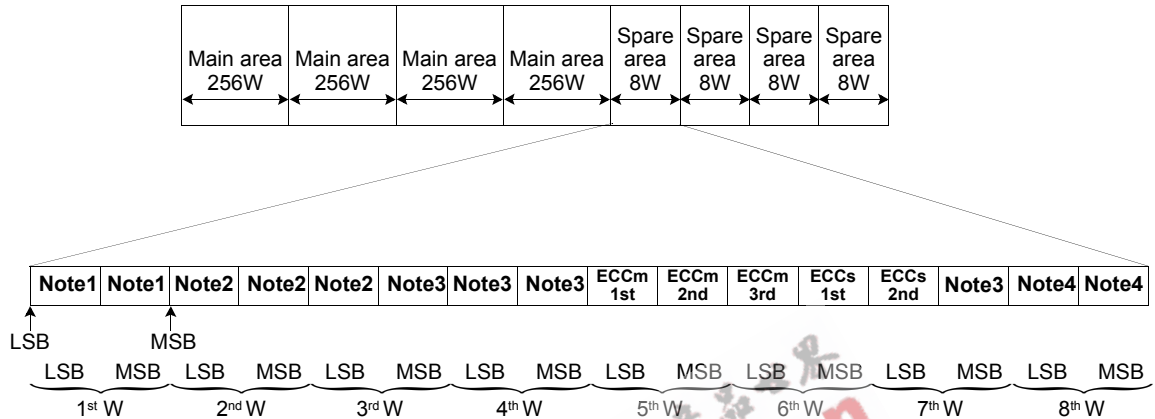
| Main area 256W | Main area 256W | Main area 256W | Main area 256W | Spare area 8W | Spare area 8W | Spare area 8W | Spare area 8W |
|---|---|---|---|---|---|---|---|

| Note1 | Note1 | Note2 | Note2 | Note2 | Note3 | Note3 | Note3 | ECCm 1st | ECCm 2nd | ECCm 3rd | ECCs 1st | ECCs 2nd | Note3 | Note4 | Note4 |
|---|---|---|---|---|---|---|---|---|---|---|---|---|---|---|---|

LSB MSB

LSB MSB LSB MSB LSB MSB LSB MSB LSB MSB LSB MSB LSB MSB LSB MSB

$1^{st}$ W $2^{nd}$ W $3^{rd}$ W $4^{th}$ W $5^{th}$ W $6^{th}$ W $7^{th}$ W $8^{th}$ W